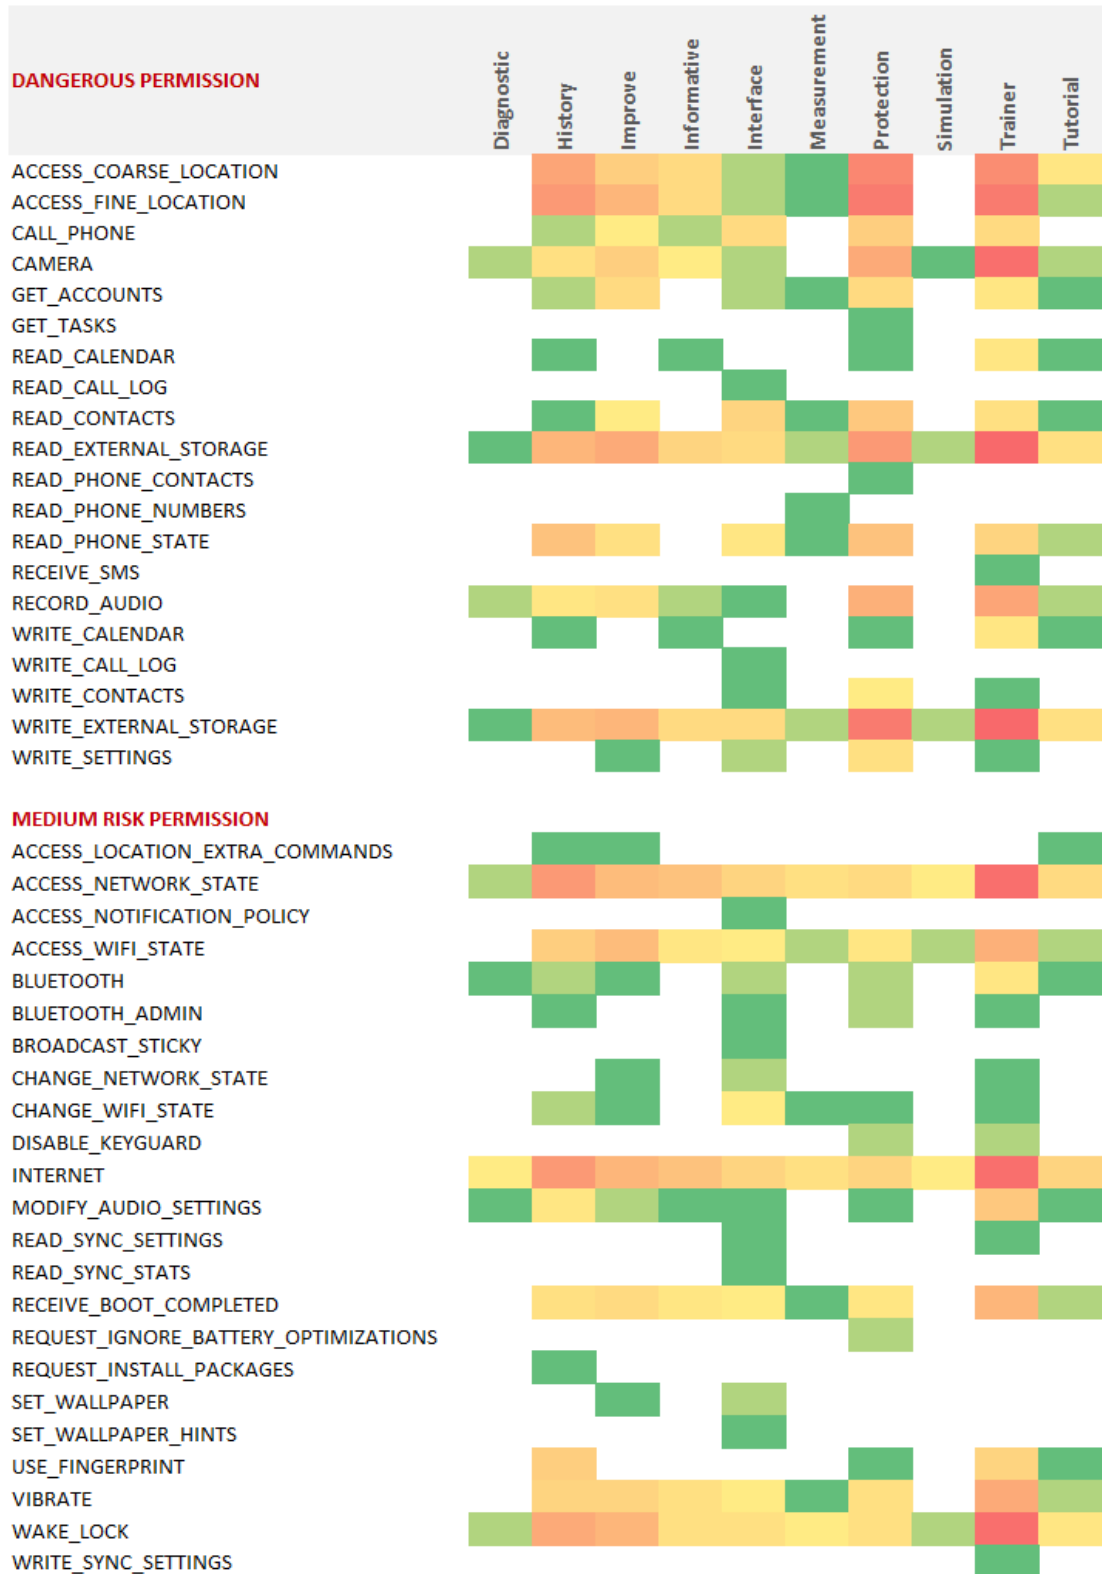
| DANGEROUS PERMISSION | Diagnostic | History | Improve | Informative | Interface | Measurement | Protection | Simulation | Trainer | Tutorial |
|---|---|---|---|---|---|---|---|---|---|---|
| ACCESS_COARSE_LOCATION | | | | | | | | | | |
| ACCESS_FINE_LOCATION | | | | | | | | | | |
| CALL_PHONE | | | | | | | | | | |
| CAMERA | | | | | | | | | | |
| GET_ACCOUNTS | | | | | | | | | | |
| GET_TASKS | | | | | | | | | | |
| READ_CALENDAR | | | | | | | | | | |
| READ_CALL_LOG | | | | | | | | | | |
| READ_CONTACTS | | | | | | | | | | |
| READ_EXTERNAL_STORAGE | | | | | | | | | | |
| READ_PHONE_CONTACTS | | | | | | | | | | |
| READ_PHONE_NUMBERS | | | | | | | | | | |
| READ_PHONE_STATE | | | | | | | | | | |
| RECEIVE_SMS | | | | | | | | | | |
| RECORD_AUDIO | | | | | | | | | | |
| WRITE_CALENDAR | | | | | | | | | | |
| WRITE_CALL_LOG | | | | | | | | | | |
| WRITE_CONTACTS | | | | | | | | | | |
| WRITE_EXTERNAL_STORAGE | | | | | | | | | | |
| WRITE_SETTINGS | | | | | | | | | | |

MEDIUM RISK PERMISSION
ACCESS_LOCATION_EXTRA_COMMANDS
ACCESS_NETWORK_STATE
ACCESS_NOTIFICATION_POLICY
ACCESS_WIFI_STATE
BLUETOOTH
BLUETOOTH_ADMIN
BROADCAST_STICKY
CHANGE_NETWORK_STATE
CHANGE_WIFI_STATE
DISABLE_KEYGUARD
INTERNET
MODIFY_AUDIO_SETTINGS
READ_SYNC_SETTINGS
READ_SYNC_STATS
RECEIVE_BOOT_COMPLETED
REQUEST_IGNORE_BATTERY_OPTIMIZATIONS
REQUEST_INSTALL_PACKAGES
SET_WALLPAPER
SET_WALLPAPER_HINTS
USE_FINGERPRINT
VIBRATE
WAKE_LOCK
WRITE_SYNC_SETTINGS